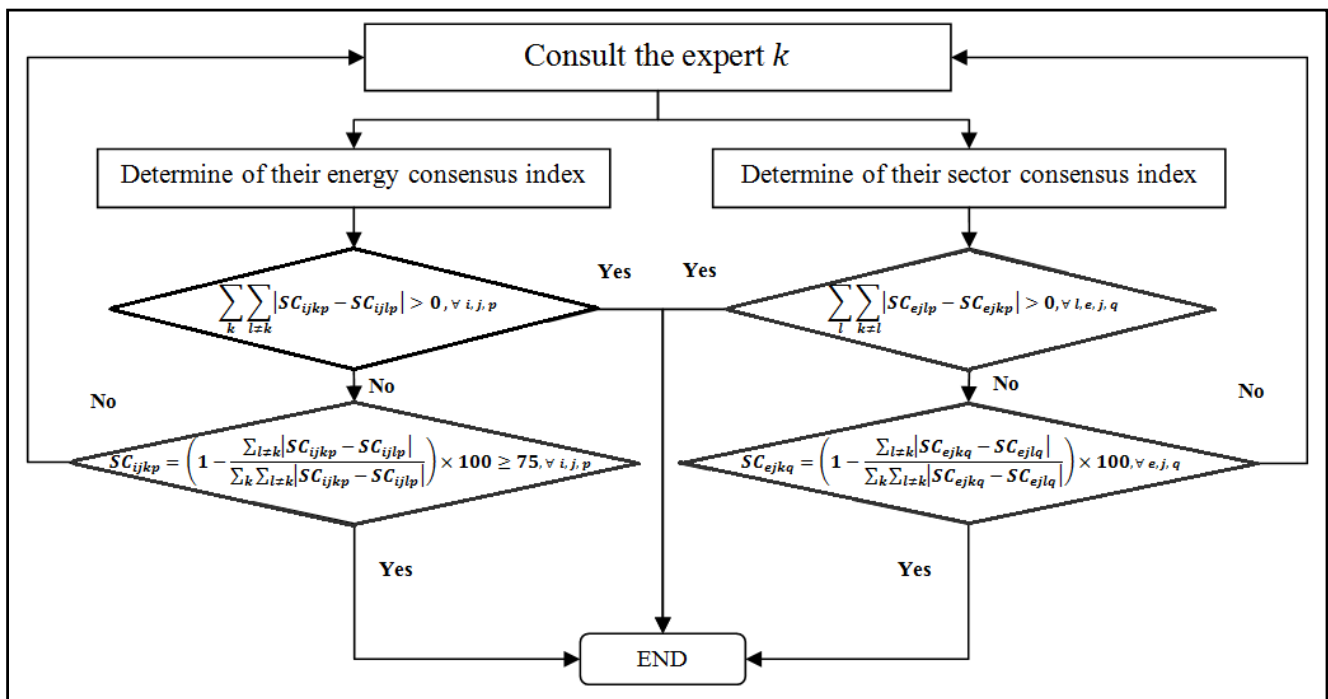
Consult the expert $k$

Determine of their energy consensus index

Determine of their sector consensus index

$\sum_{k}\sum_{l\neq k}|SC_{ijkp} - SC_{ijlp}| > 0, \forall\ i, j, p$

Yes

Yes

$\sum_{l}\sum_{k\neq l}|SC_{ejlp} - SC_{ejkp}| > 0, \forall\ l, e, j, q$

No

No

No

No

$SC_{ijkp} = \left(1 - \frac{\sum_{l\neq k}|SC_{ijkp} - SC_{ijlp}|}{\sum_{k}\sum_{l\neq k}|SC_{ijkp} - SC_{ijlp}|}\right) \times 100 \geq 75, \forall\ i, j, p$

$SC_{ejkq} = \left(1 - \frac{\sum_{l\neq k}|SC_{ejkq} - SC_{ejlq}|}{\sum_{k}\sum_{l\neq k}|SC_{ejkq} - SC_{ejlq}|}\right) \times 100, \forall\ e, j, q$

Yes

Yes

END